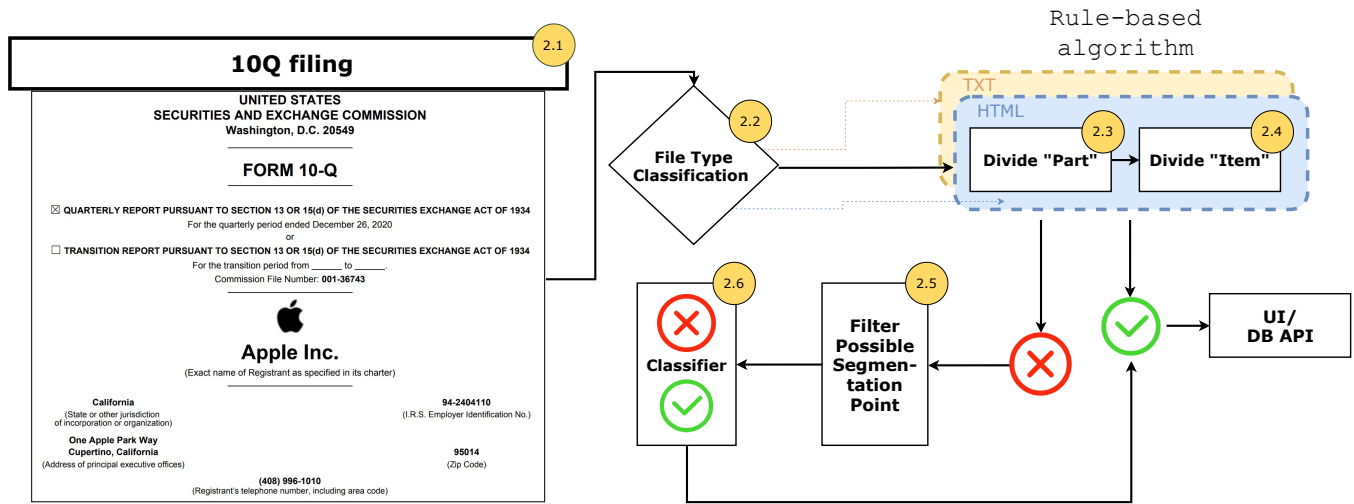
10Q filing

2.1

UNITED STATES
SECURITIES AND EXCHANGE COMMISSION
Washington, D.C. 20549

FORM 10-Q

☒ QUARTERLY REPORT PURSUANT TO SECTION 13 OR 15(d) OF THE SECURITIES EXCHANGE ACT OF 1934
For the quarterly period ended December 26, 2020
or
☐ TRANSITION REPORT PURSUANT TO SECTION 13 OR 15(d) OF THE SECURITIES EXCHANGE ACT OF 1934
For the transition period from _______ to _______.
Commission File Number: 001-36743

Apple Inc.
(Exact name of Registrant as specified in its charter)

California
(State or other jurisdiction of incorporation or organization)

94-2404110
(I.R.S. Employer Identification No.)

One Apple Park Way
Cupertino, California
(Address of principal executive offices)

95014
(Zip Code)

(408) 996-1010
(Registrant's telephone number, including area code)

2.2
File Type Classification

Rule-based algorithm

TXT

HTML

2.3
Divide "Part"

2.4
Divide "Item"

2.6
Classifier

2.5
Filter Possible Segmentation Point

UI/
DB API